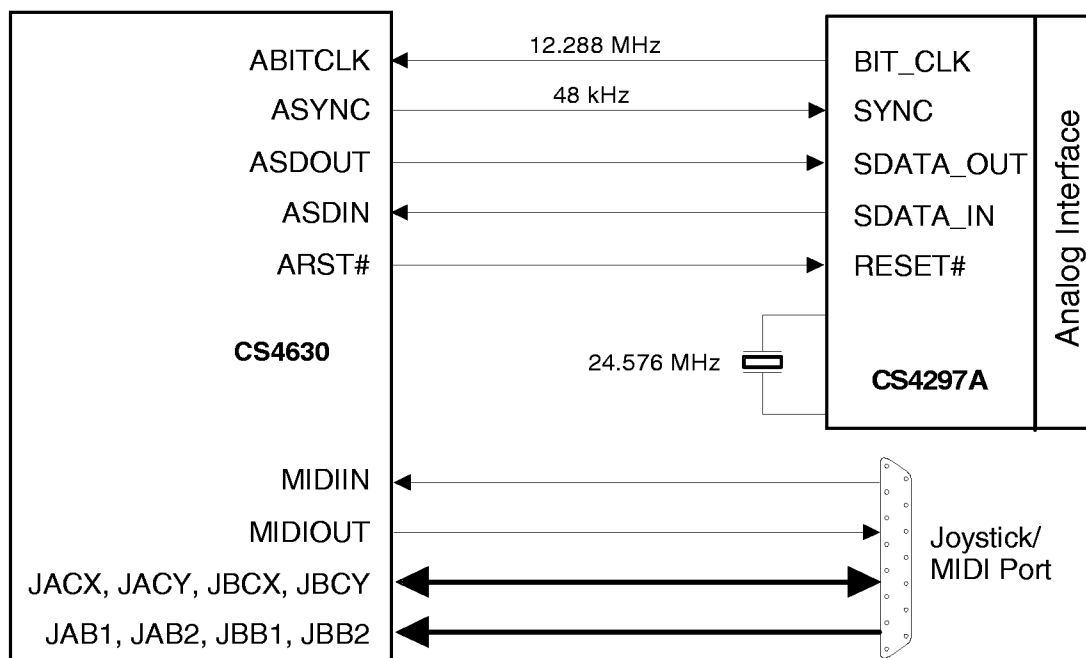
ABITCLK
ASYNC
ASDOUT
ASDIN
ARST#

CS4630

12.288 MHz
48 kHz

BIT_CLK
SYNC
SDATA_OUT
SDATA_IN
RESET#

Analog Interface

24.576 MHz

CS4297A

MIDIIN
MIDIOUT
JACX, JACY, JBCX, JBCY
JAB1, JAB2, JBB1, JBB2

Joystick/
MIDI Port